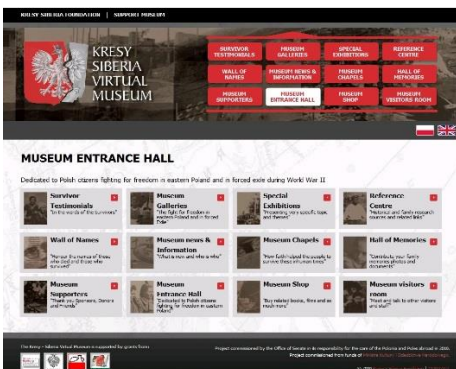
KRESY SIBERIA FOUNDATION | SUPPORT MUSEUM

KRESY SIBERIA VIRTUAL MUSEUM

SURVIVOR TESTIMONIALS
MUSEUM GALLERIES
SPECIAL EXHIBITIONS
REFERENCE CENTRE
WALL OF NAMES
MUSEUM NEWS & INFORMATION
MUSEUM CHAPELS
HALL OF MEMORIES
MUSEUM SUPPORTERS
MUSEUM ENTRANCE HALL
MUSEUM SHOP
MUSEUM VISITORS ROOM

MUSEUM ENTRANCE HALL

Dedicated to Polish citizens fighting for freedom in eastern Poland and in forced exile during World War II

Survivor Testimonials
"In the words of the survivors"

Museum Galleries
"The fight for freedom in eastern Poland and in forced exile"

Special Exhibitions
"Presenting very specific topic and themes"

Reference Centre
"Historical and family research sources and related links"

Wall of Names
"Honour the memory of those who lived and those who survived"

Museum news & Information
"What's new and who is who"

Museum Chapels
"How faith helped the people to survive these inhuman times"

Hall of Memories
"Contribute your family memories photos and documents"

Museum Supporters
"Thank you Sponsors, Donors and Friends"

Museum Entrance Hall
"Dedicated to Polish citizens fighting for freedom in eastern Poland"

Museum Shop
"Buy related books, films and so much more"

Museum visitors room
"Meet and talk to other visitors and staff"

The Kresy - Siberia Virtual Museum is supported by grants from:

Project commissioned by the Office of Senate in its responsibility for the care of the Polonia and the Poles abroad in 2010.
Project commissioned from funds of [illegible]
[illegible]